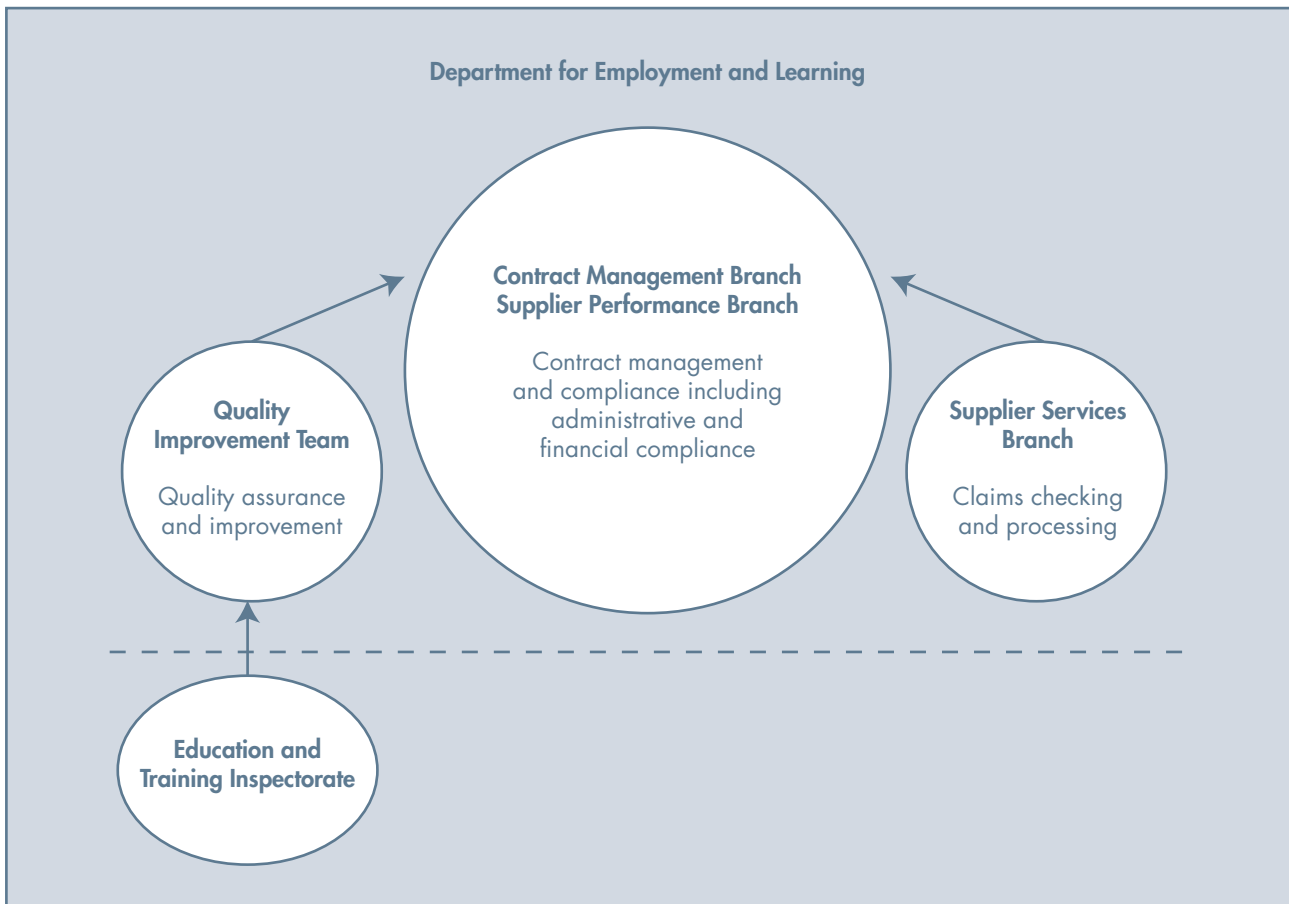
Department for Employment and Learning

Contract Management Branch
Supplier Performance Branch

Contract management and compliance including administrative and financial compliance

Quality Improvement Team

Quality assurance and improvement

Supplier Services Branch

Claims checking and processing

Education and Training Inspectorate